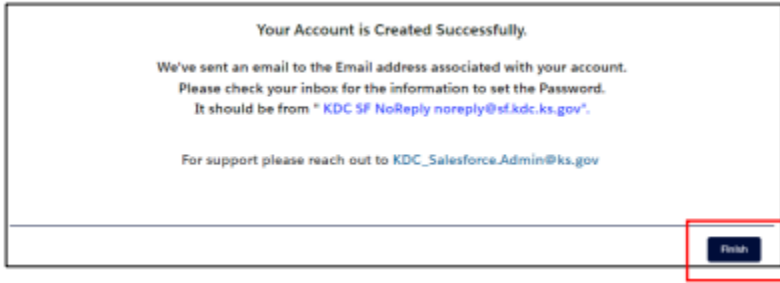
Your Account is Created Successfully.

We've sent an email to the Email address associated with your account.
Please check your inbox for the information to set the Password.
It should be from " KDC SF NoReply noreply@sf.kdc.ks.gov".

For support please reach out to KDC_Salesforce.Admin@ks.gov

Finish